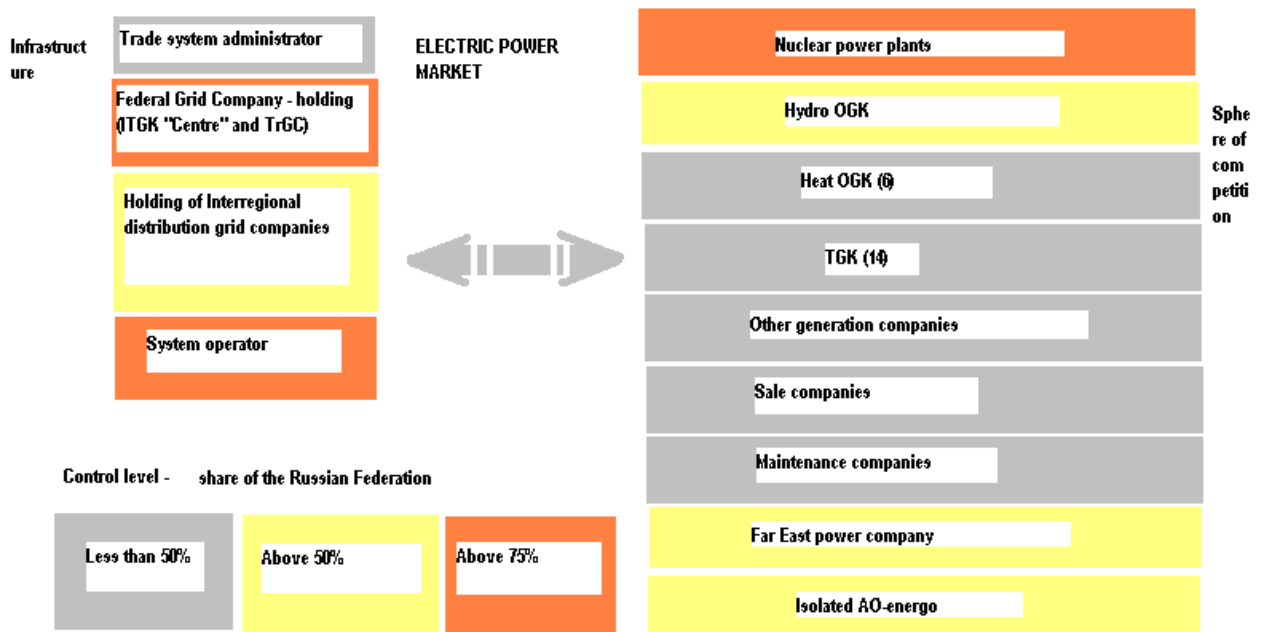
Infrastructure

Trade system administrator

Federal Grid Company - holding (ITGK "Centre" and TrGC)

Holding of Interregional distribution grid companies

System operator

ELECTRIC POWER MARKET

Nuclear power plants

Hydro OGK

Heat OGK (6)

TGK (14)

Other generation companies

Sale companies

Maintenance companies

Far East power company

Isolated AO-energo

Sphere of competition

Control level - share of the Russian Federation

Less than 50%

Above 50%

Above 75%